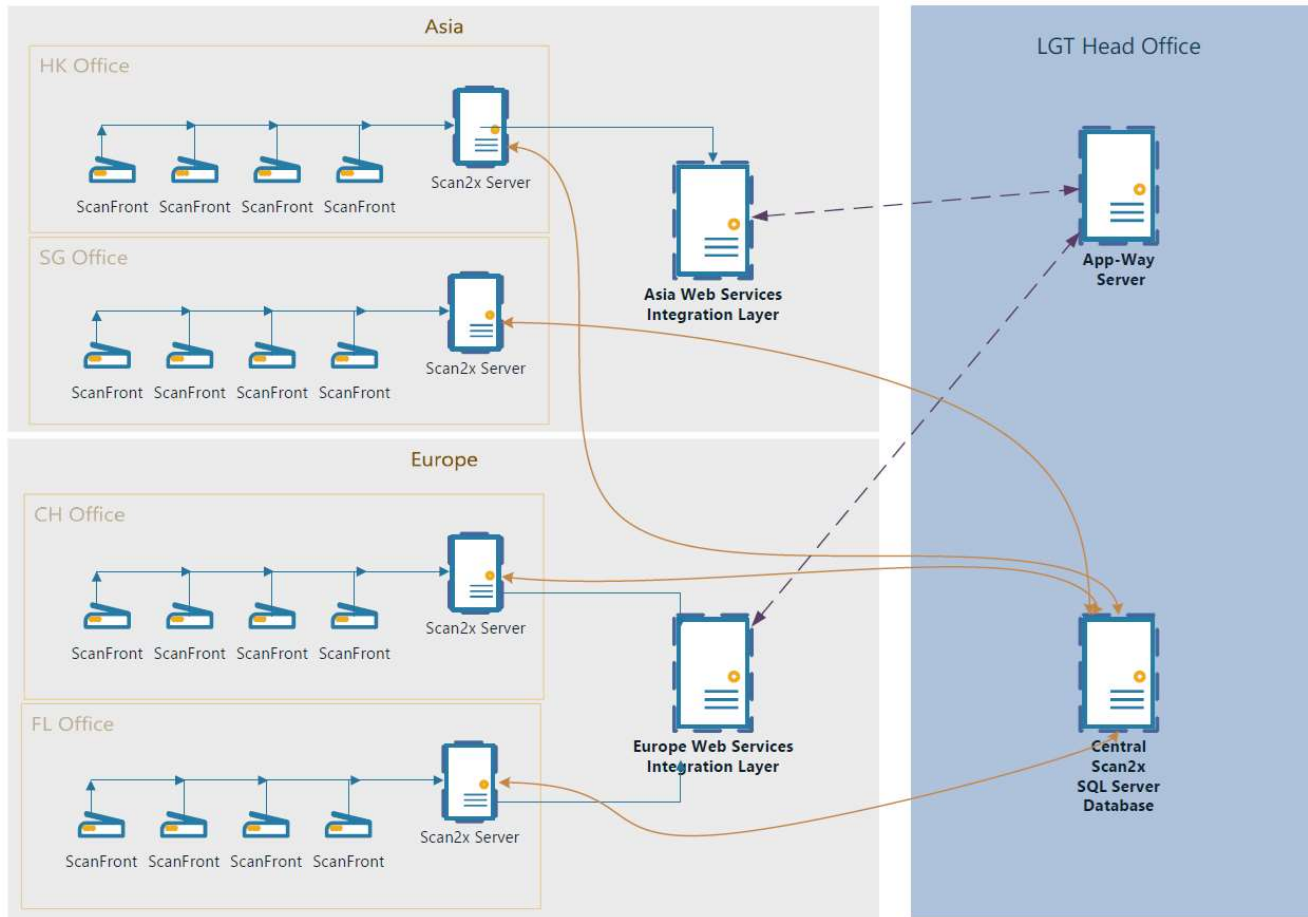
Asia

HK Office

ScanFront ScanFront ScanFront ScanFront

Scan2x Server

SG Office

ScanFront ScanFront ScanFront ScanFront

Scan2x Server

Asia Web Services Integration Layer

LGT Head Office

App-Way Server

Europe

CH Office

ScanFront ScanFront ScanFront ScanFront

Scan2x Server

FL Office

ScanFront ScanFront ScanFront ScanFront

Scan2x Server

Europe Web Services Integration Layer

Central Scan2x SQL Server Database